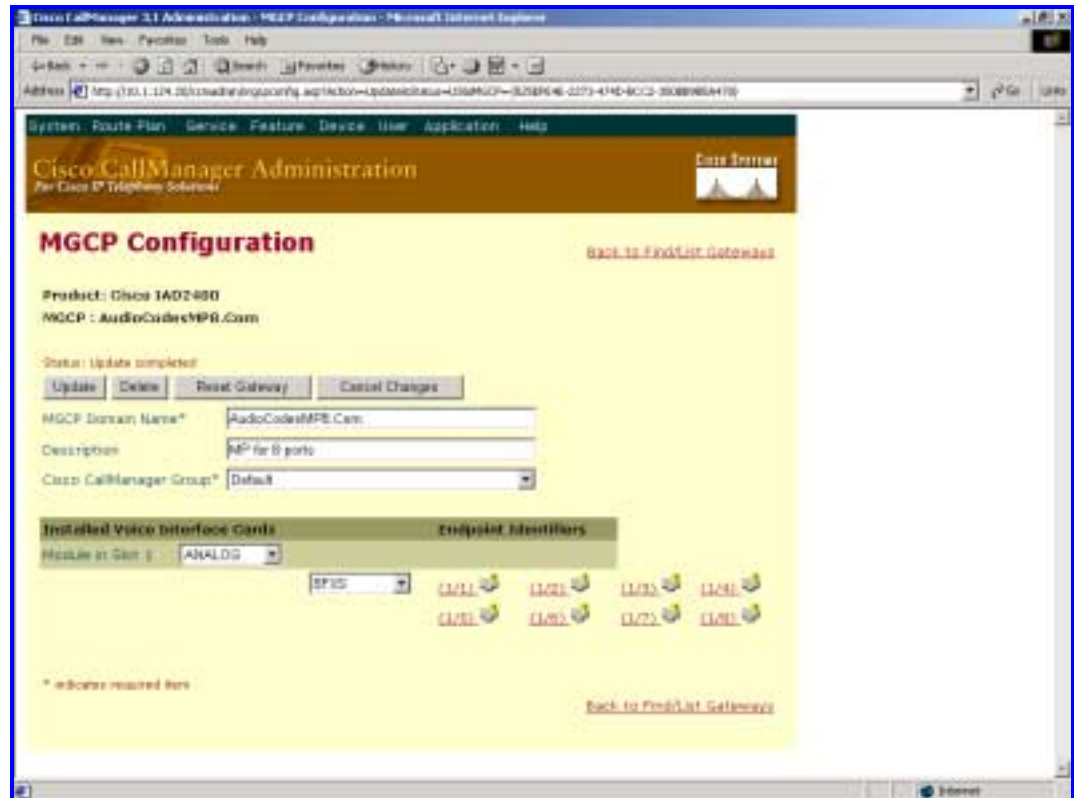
Cisco CallManager 3.1 Administration - MGCP Configuration - Microsoft Internet Explorer

File Edit View Favorites Tools Help

Back Search Favorites History

Address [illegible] Go Links

System Route Plan Service Feature Device User Application Help

Cisco CallManager Administration
For Cisco IP Telephony Solutions

Cisco Systems

MGCP Configuration

Back to Find/List Gateways

Product: Cisco IAD2400
MGCP : AudioCodesMPB.Com

Status: Update completed

Update Delete Reset Gateway Cancel Changes

MGCP Domain Name* AudioCodesMPB.Com

Description MP for 8 ports

Cisco CallManager Group* Default

| Installed Voice Interface Cards | Endpoint Identifiers |
|---|---|
| Module in Slot 1 ANALOG | |

FXS (1/1) (1/2) (1/3) (1/4) (1/5) (1/6) (1/7) (1/8)

* indicates required item

Back to Find/List Gateways

Internet